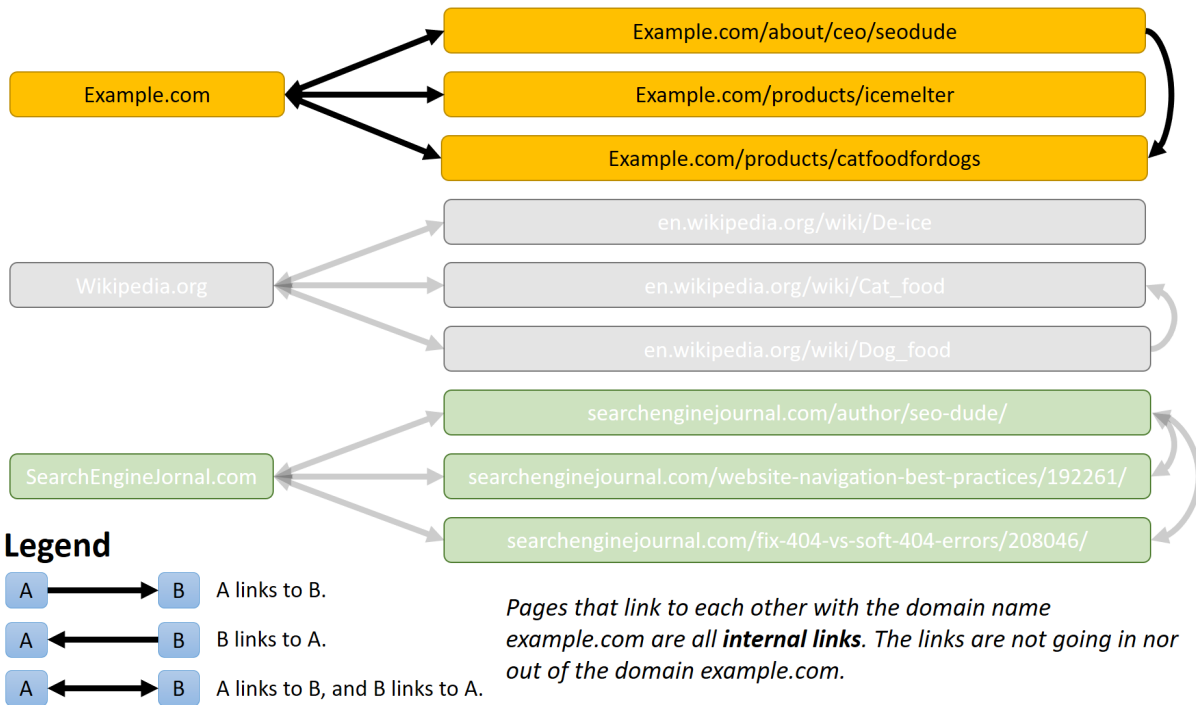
Example.com

Example.com/about/ceo/seodude

Example.com/products/icemelter

Example.com/products/catfoodfordogs

Wikipedia.org

en.wikipedia.org/wiki/De-ice

en.wikipedia.org/wiki/Cat_food

en.wikipedia.org/wiki/Dog_food

SearchEngineJornal.com

searchenginejournal.com/author/seo-dude/

searchenginejournal.com/website-navigation-best-practices/192261/

searchenginejournal.com/fix-404-vs-soft-404-errors/208046/

Legend

A B A links to B.

A B B links to A.

A B A links to B, and B links to A.

*Pages that link to each other with the domain name example.com are all **internal links**. The links are not going in nor out of the domain example.com.*